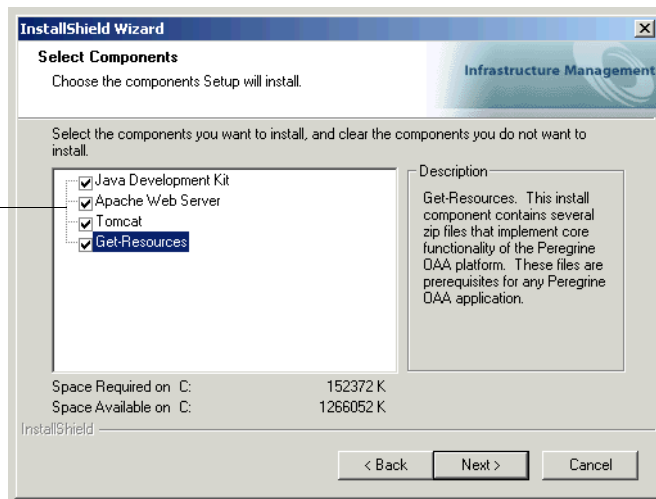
InstallShield Wizard

Select Components

Choose the components Setup will install.

Infrastructure Management

Select the components you want to install, and clear the components you do not want to install.

Java Development Kit
Apache Web Server
Tomcat
Get-Resources

Description

Get-Resources. This install component contains several zip files that implement core functionality of the Peregrine OAA platform. These files are prerequisites for any Peregrine OAA application.

Space Required on C: 152372 K
Space Available on C: 1266052 K

InstallShield

< Back
Next >
Cancel